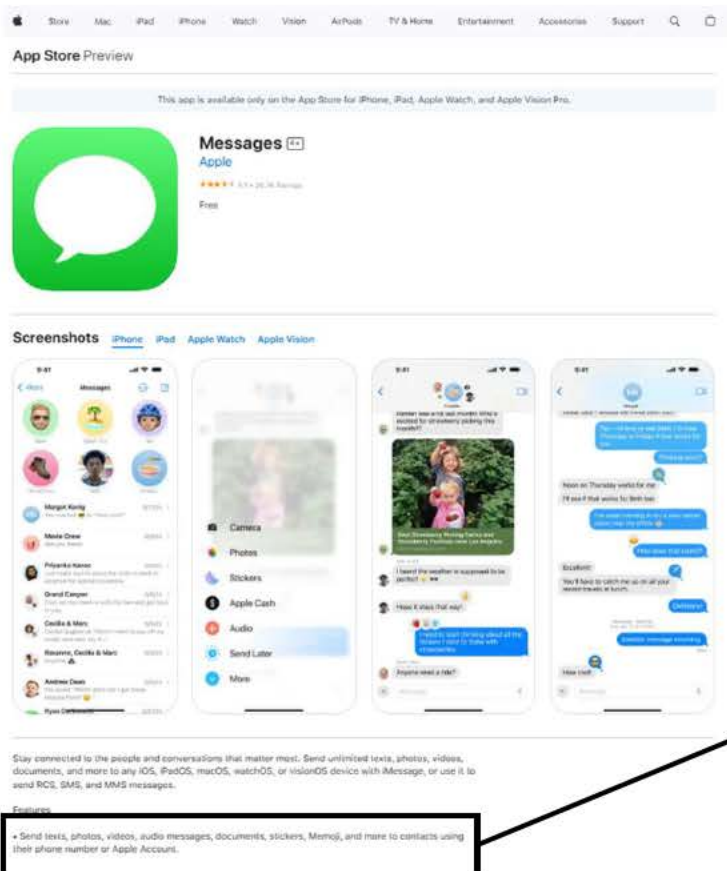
Store Mac iPad iPhone Watch Vision AirPods TV & Home Entertainment Accessories Support

App Store Preview

This app is available only on the App Store for iPhone, iPad, Apple Watch, and Apple Vision Pro.

Messages 4+
Apple
★★★★☆ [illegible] Ratings
Free

Screenshots iPhone iPad Apple Watch Apple Vision

9:41
Messages
Margot Konig
Meeta Crew
Priyanka Kanne
Grand Canyon
Cecilia & Marc
Roxanne, Cecilia & Marc
Andrew Dean
Ryan Dettmann

Camera
Photos
Stickers
Apple Cash
Audio
Send Later
More

9:41
Dad Strawberry Picking
I heard the weather is supposed to be perfect
Hope it stays that way!
Anyone need a ride?

9:41
Noon on Thursday works for me
I'll see if that works for Beth too
Excellent!
Delivered
How cool!

Stay connected to the people and conversations that matter most. Send unlimited texts, photos, videos, documents, and more to any iOS, iPadOS, macOS, watchOS, or visionOS device with iMessage, or use it to send RCS, SMS, and MMS messages.

Features

• Send texts, photos, videos, audio messages, documents, stickers, Memoji, and more to contacts using their phone number or Apple Account.